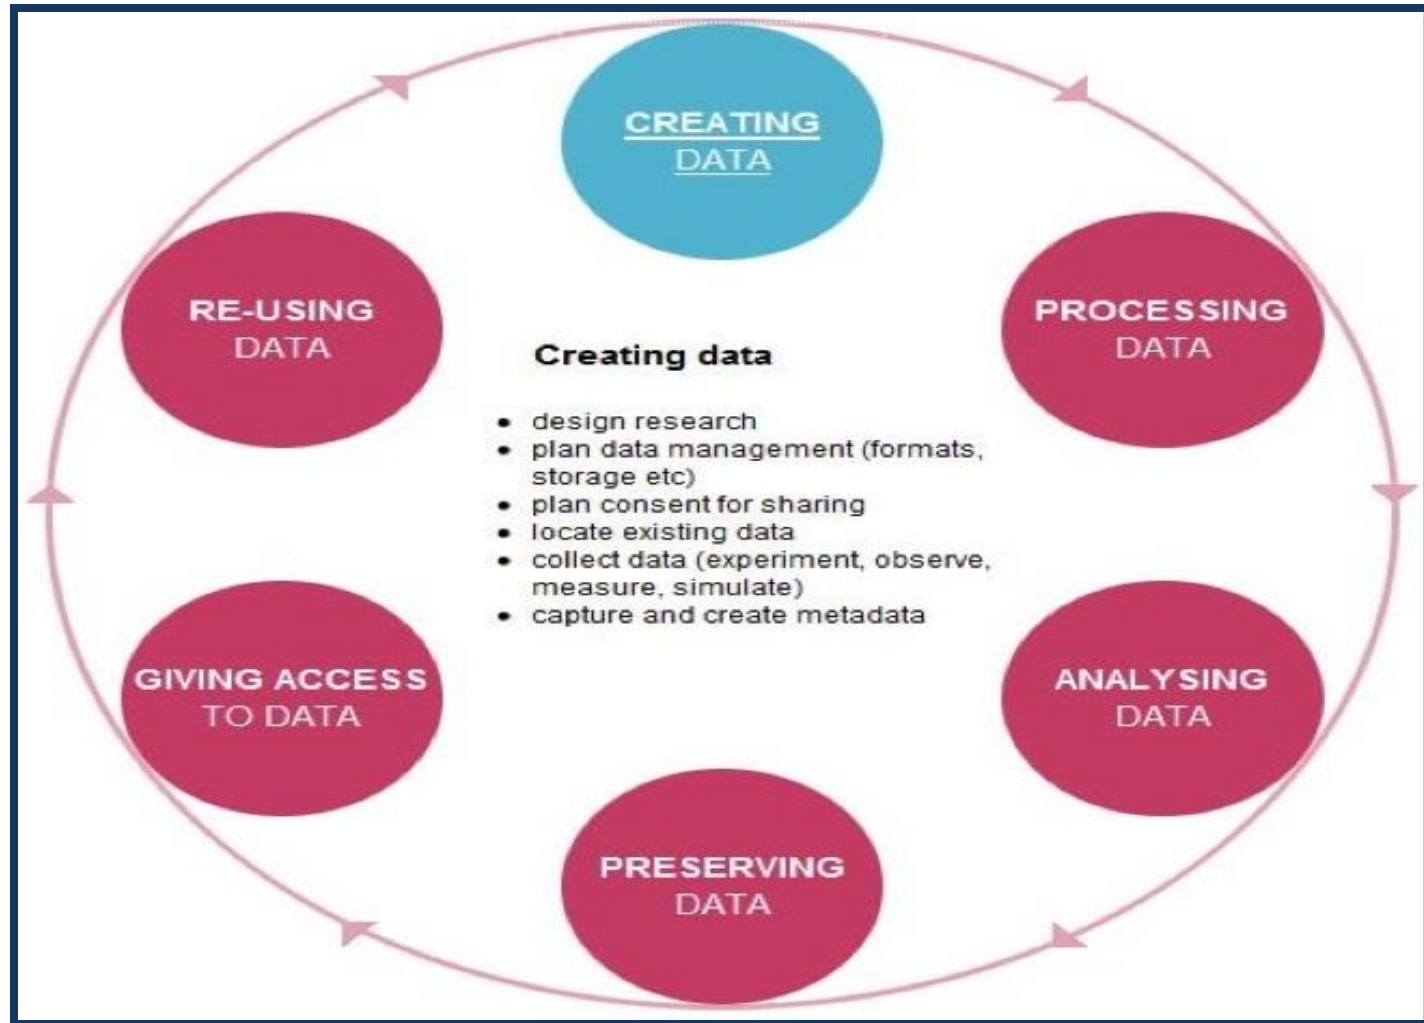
CREATING DATA

PROCESSING DATA

ANALYSING DATA

PRESERVING DATA

GIVING ACCESS TO DATA

RE-USING DATA

Creating data

- design research
- plan data management (formats, storage etc)
- plan consent for sharing
- locate existing data
- collect data (experiment, observe, measure, simulate)
- capture and create metadata